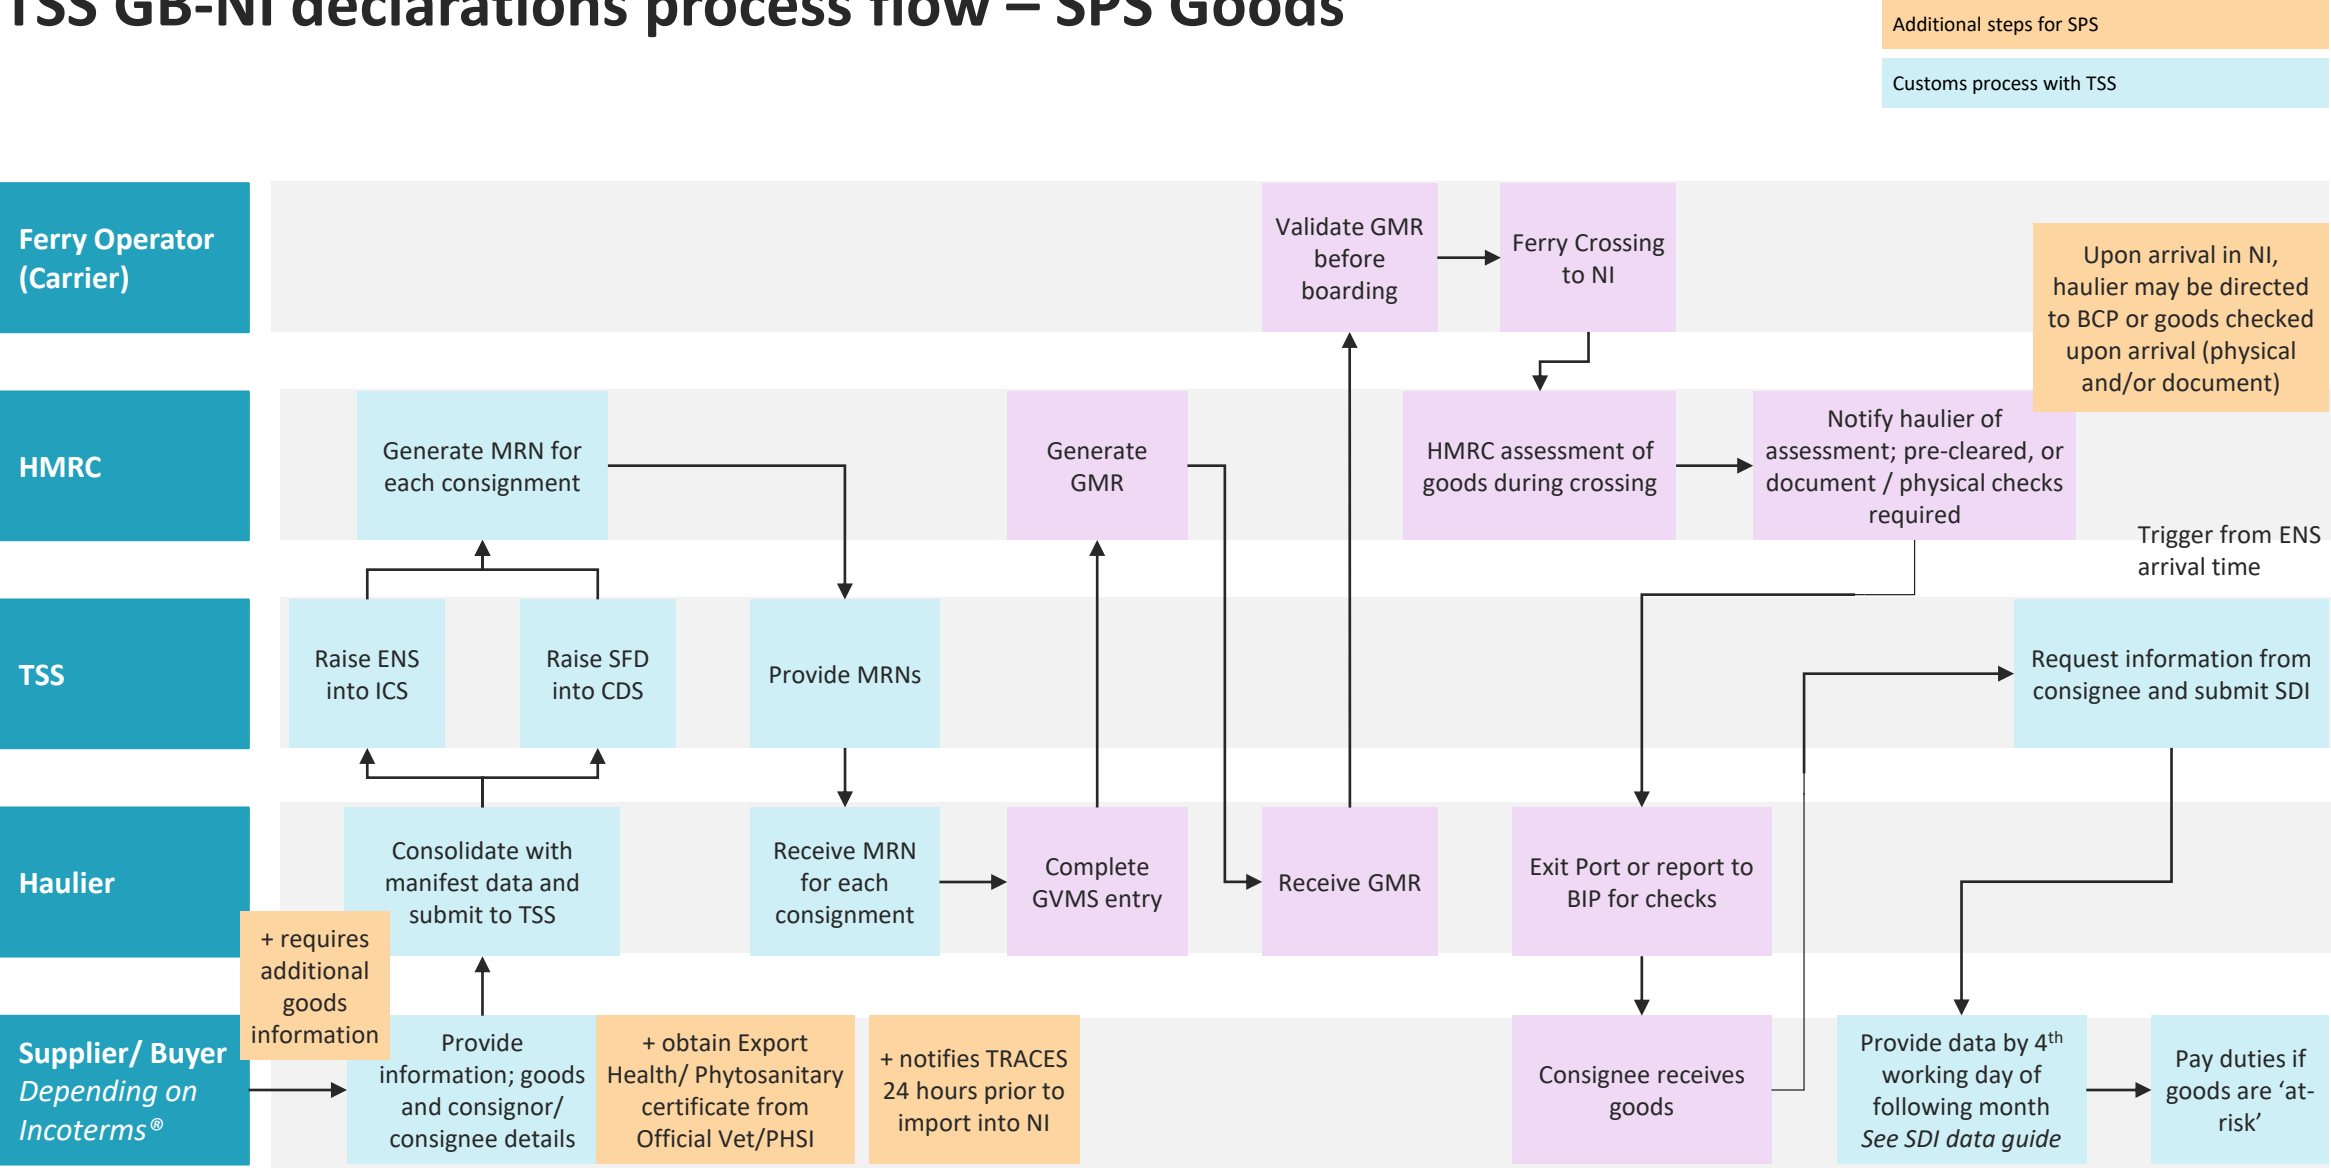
TSS GB-NI declarations process flow – SPS Goods

Additional steps for SPS

Customs process with TSS

Ferry Operator (Carrier)

Validate GMR before boarding

Ferry Crossing to NI

Upon arrival in NI, haulier may be directed to BCP or goods checked upon arrival (physical and/or document)

HMRC

Generate MRN for each consignment

Generate GMR

HMRC assessment of goods during crossing

Notify haulier of assessment; pre-cleared, or document / physical checks required

Trigger from ENS arrival time

TSS

Raise ENS into ICS

Raise SFD into CDS

Provide MRNs

Request information from consignee and submit SDI

Haulier

Consolidate with manifest data and submit to TSS

+ requires additional goods information

Receive MRN for each consignment

Complete GVMS entry

Receive GMR

Exit Port or report to BIP for checks

Supplier/ Buyer
*Depending on Incoterms®*

Provide information; goods and consignor/ consignee details

+ obtain Export Health/ Phytosanitary certificate from Official Vet/PHSI

+ notifies TRACES 24 hours prior to import into NI

Consignee receives goods

Provide data by 4$^{th}$ working day of following month
*See SDI data guide*

Pay duties if goods are ‘at-risk’